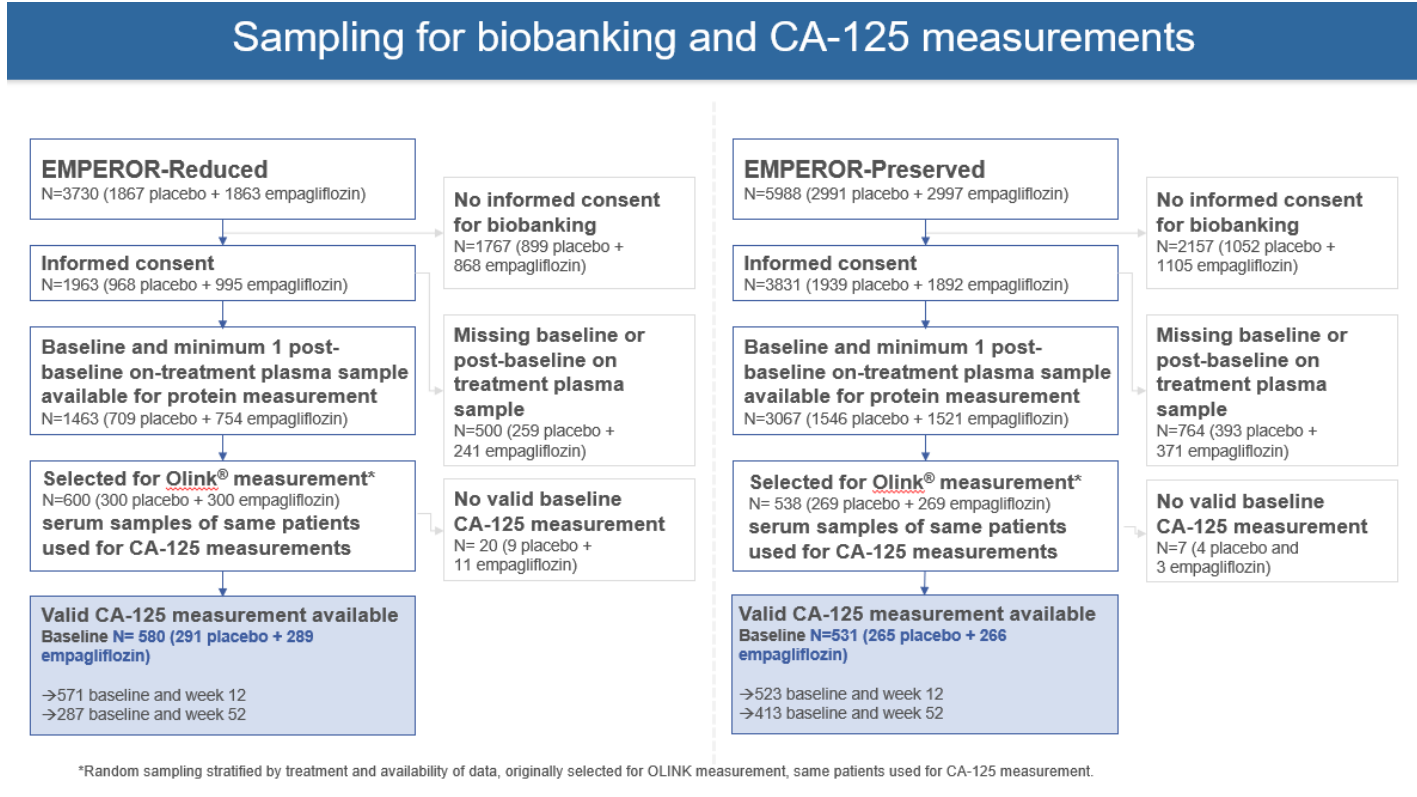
Sampling for biobanking and CA-125 measurements

EMPEROR-Reduced
N=3730 (1867 placebo + 1863 empagliflozin)

No informed consent for biobanking
N=1767 (899 placebo + 868 empagliflozin)

Informed consent
N=1963 (968 placebo + 995 empagliflozin)

Baseline and minimum 1 post-baseline on-treatment plasma sample available for protein measurement
N=1463 (709 placebo + 754 empagliflozin)

Missing baseline or post-baseline on treatment plasma sample
N=500 (259 placebo + 241 empagliflozin)

Selected for Olink® measurement*
N=600 (300 placebo + 300 empagliflozin)
serum samples of same patients used for CA-125 measurements

No valid baseline CA-125 measurement
N= 20 (9 placebo + 11 empagliflozin)

Valid CA-125 measurement available
Baseline N= 580 (291 placebo + 289 empagliflozin)

→571 baseline and week 12
→287 baseline and week 52

EMPEROR-Preserved
N=5988 (2991 placebo + 2997 empagliflozin)

No informed consent for biobanking
N=2157 (1052 placebo + 1105 empagliflozin)

Informed consent
N=3831 (1939 placebo + 1892 empagliflozin)

Baseline and minimum 1 post-baseline on-treatment plasma sample available for protein measurement
N=3067 (1546 placebo + 1521 empagliflozin)

Missing baseline or post-baseline on treatment plasma sample
N=764 (393 placebo + 371 empagliflozin)

Selected for Olink® measurement*
N= 538 (269 placebo + 269 empagliflozin)
serum samples of same patients used for CA-125 measurements

No valid baseline CA-125 measurement
N=7 (4 placebo and 3 empagliflozin)

Valid CA-125 measurement available
Baseline N=531 (265 placebo + 266 empagliflozin)

→523 baseline and week 12
→413 baseline and week 52

*Random sampling stratified by treatment and availability of data, originally selected for OLINK measurement, same patients used for CA-125 measurement.